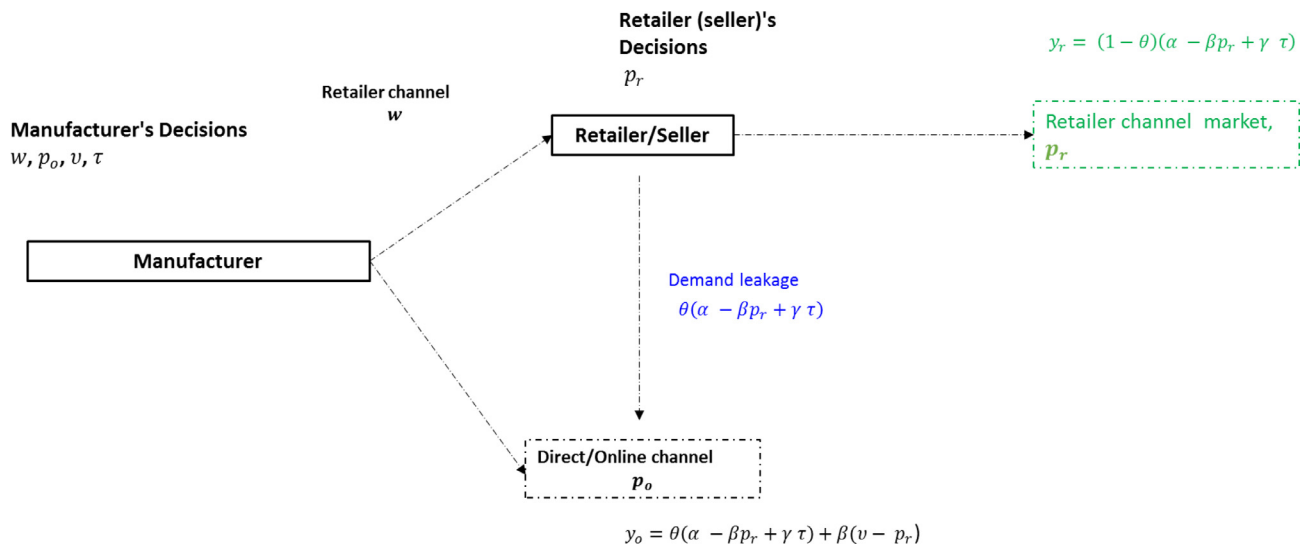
Retailer (seller)'s Decisions
$p_r$

$y_r = (1-\theta)(\alpha - \beta p_r + \gamma \tau)$

Retailer channel
$w$

Manufacturer's Decisions
$w, p_o, \upsilon, \tau$

Retailer/Seller

Retailer channel market, $p_r$

Manufacturer

Demand leakage
$\theta(\alpha - \beta p_r + \gamma \tau)$

Direct/Online channel
$p_o$

$y_o = \theta(\alpha - \beta p_r + \gamma \tau) + \beta(\upsilon - p_r)$